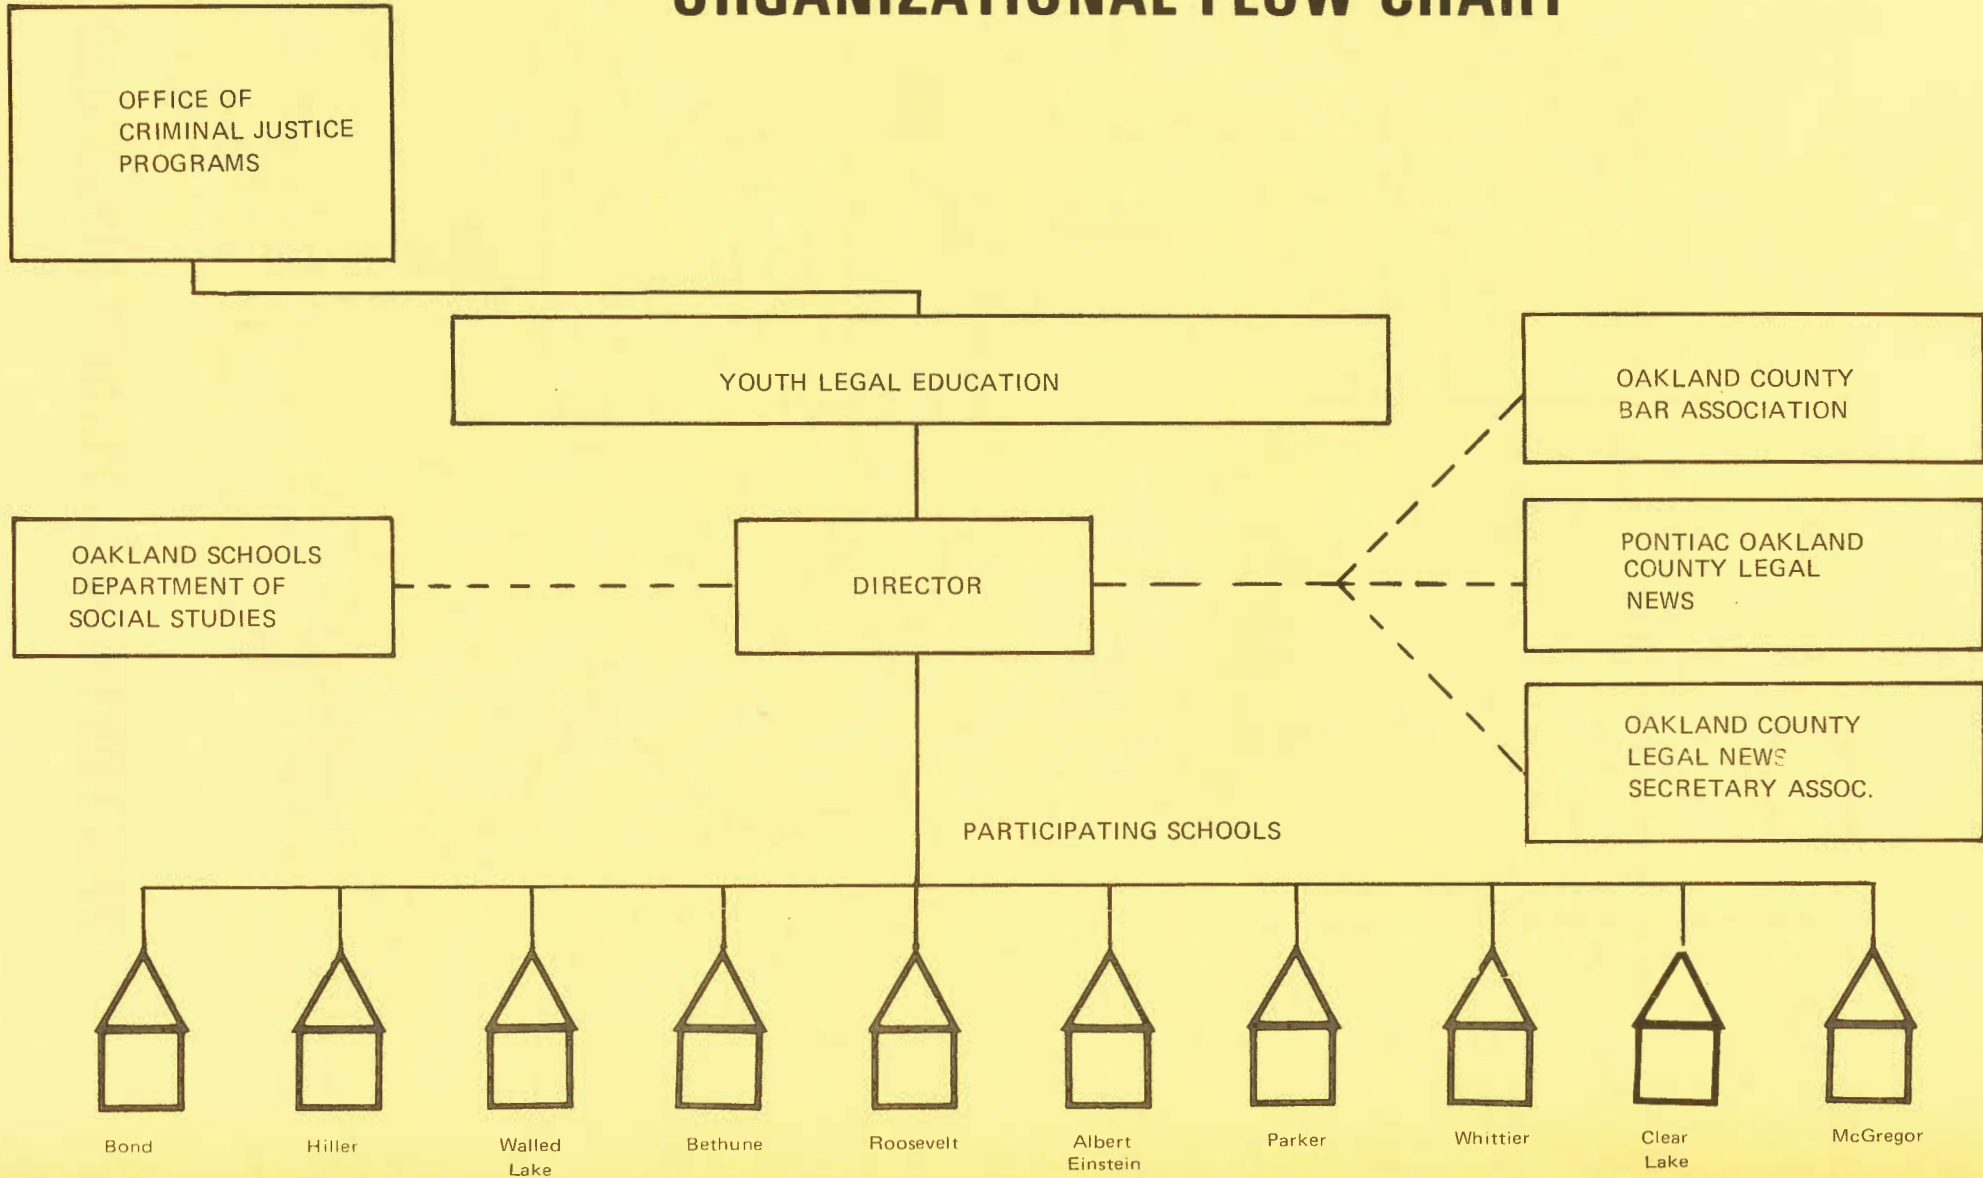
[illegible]

OFFICE OF CRIMINAL JUSTICE PROGRAMS

YOUTH LEGAL EDUCATION

OAKLAND COUNTY BAR ASSOCIATION

OAKLAND SCHOOLS DEPARTMENT OF SOCIAL STUDIES

DIRECTOR

PONTIAC OAKLAND COUNTY LEGAL NEWS

OAKLAND COUNTY LEGAL NEWS SECRETARY ASSOC.

PARTICIPATING SCHOOLS

Bond

Hiller

Walled Lake

Bethune

Roosevelt

Albert Einstein

Parker

Whittier

Clear Lake

McGregor